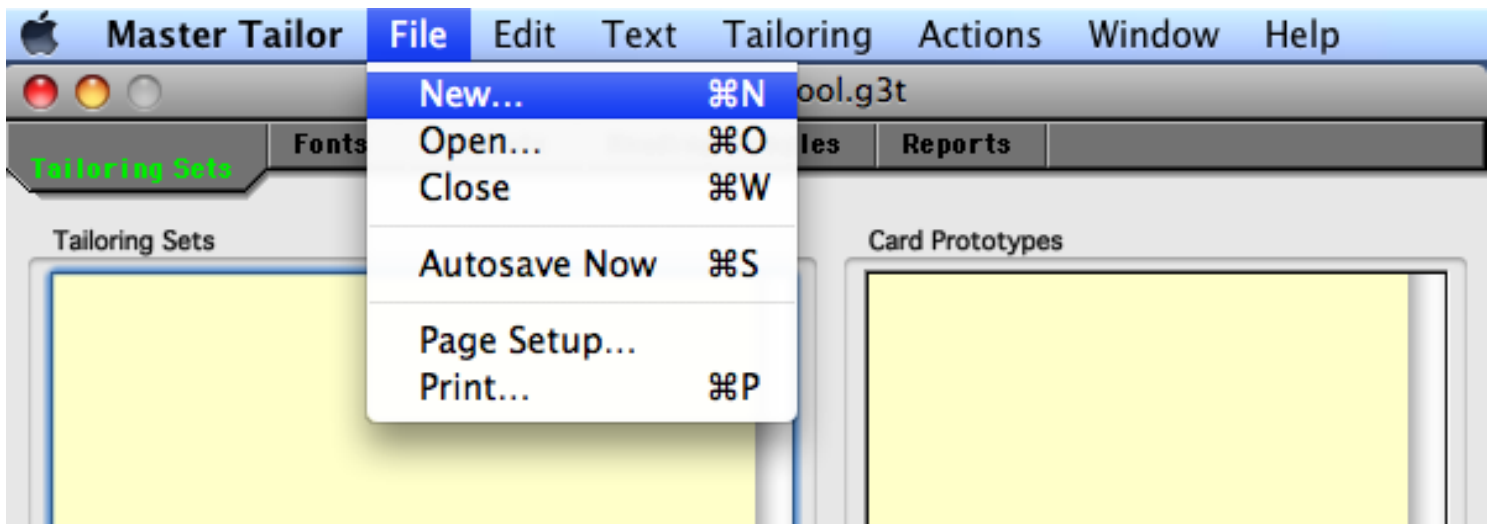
Master Tailor File Edit Text Tailoring Actions Window Help

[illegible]ool.g3t

Tailoring Sets | Fonts | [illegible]les | Reports

New... ⌘N
Open... ⌘O
Close ⌘W

Autosave Now ⌘S

Page Setup...
Print... ⌘P

Tailoring Sets

Card Prototypes